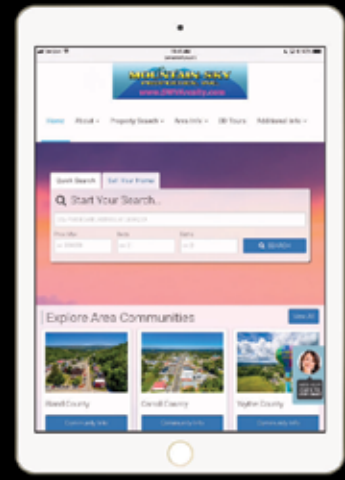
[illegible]

Home About Property Search Area Info 3D Tours Additional Info

Quick Search Sell Your Home

Start Your Search...

SEARCH

Explore Area Communities

View All

Bandi County

Carroll County

Taylor County

Community Info

Community Info

Community Info